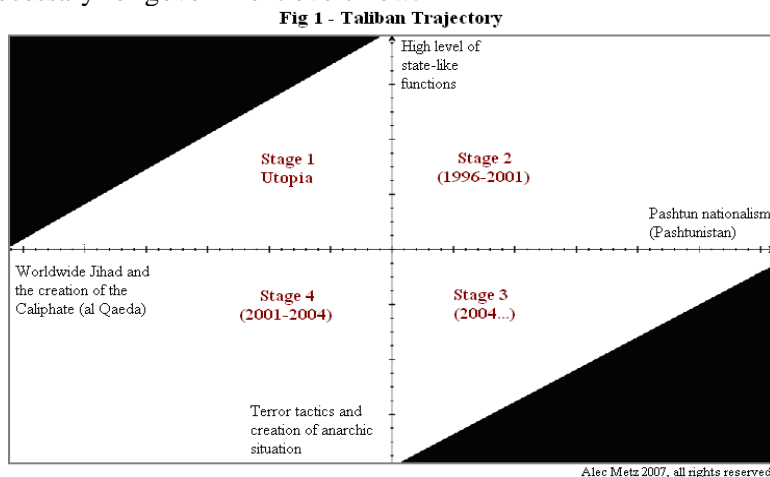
Fig 1 - Taliban Trajectory

High level of state-like functions

Stage 1
Utopia

Stage 2
(1996-2001)

Pashtun nationalism
(Pashtunistan)

Worldwide Jihad and the creation of the Caliphate (al Qaeda)

Stage 4
(2001-2004)

Stage 3
(2004...)

Terror tactics and creation of anarchic situation

Alec Metz 2007, all rights reserved